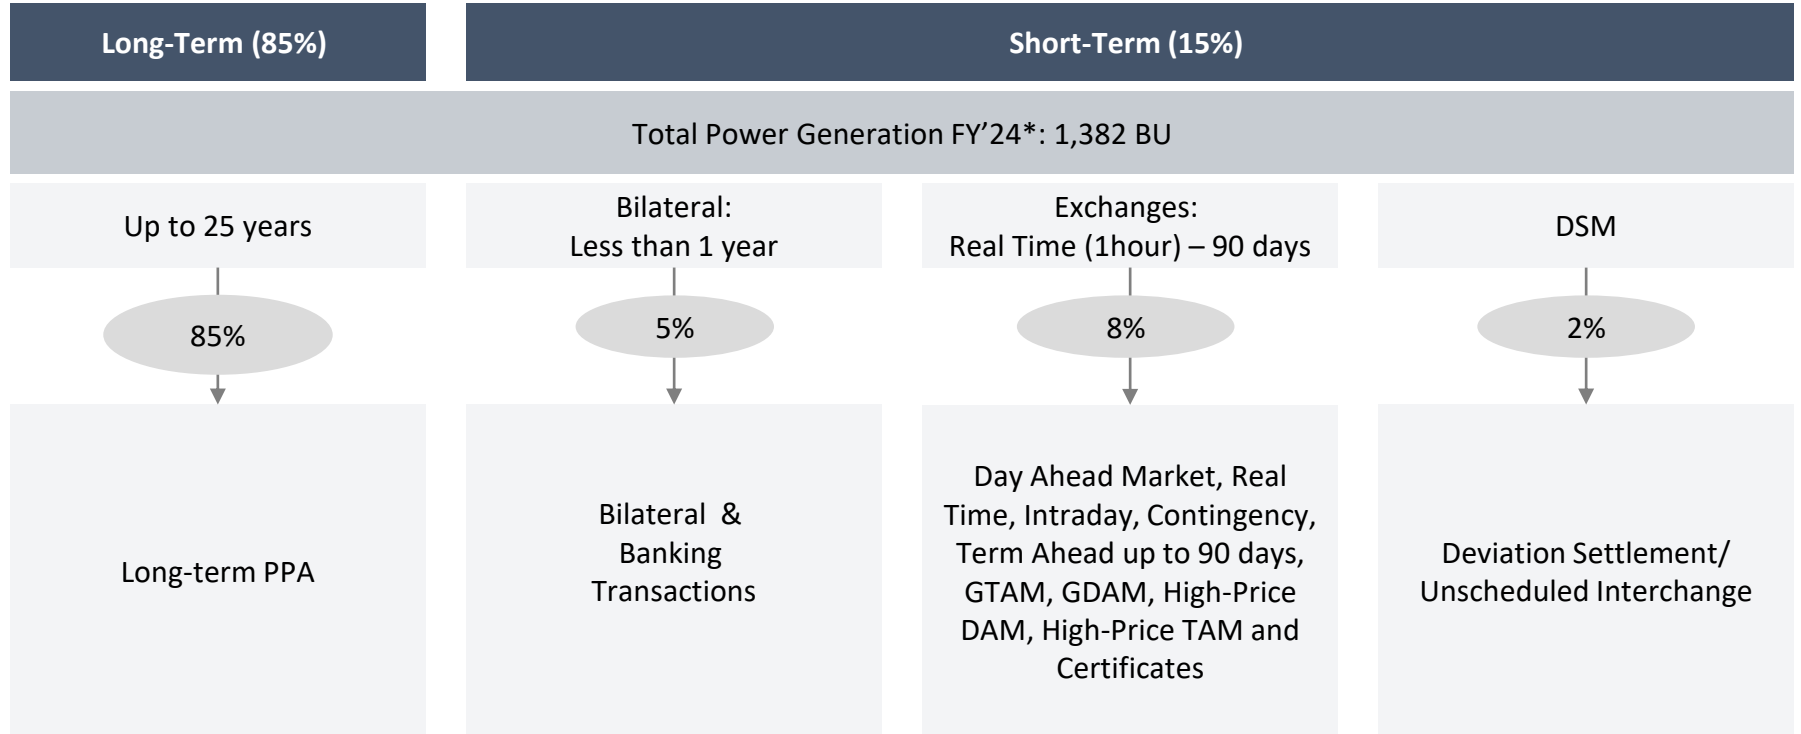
Long-Term (85%)

Short-Term (15%)

Total Power Generation FY’24*: 1,382 BU

Up to 25 years

85%

Long-term PPA

Bilateral:
Less than 1 year

5%

Bilateral & Banking Transactions

Exchanges:
Real Time (1hour) – 90 days

8%

Day Ahead Market, Real Time, Intraday, Contingency, Term Ahead up to 90 days, GTAM, GDAM, High-Price DAM, High-Price TAM and Certificates

DSM

2%

Deviation Settlement/ Unscheduled Interchange